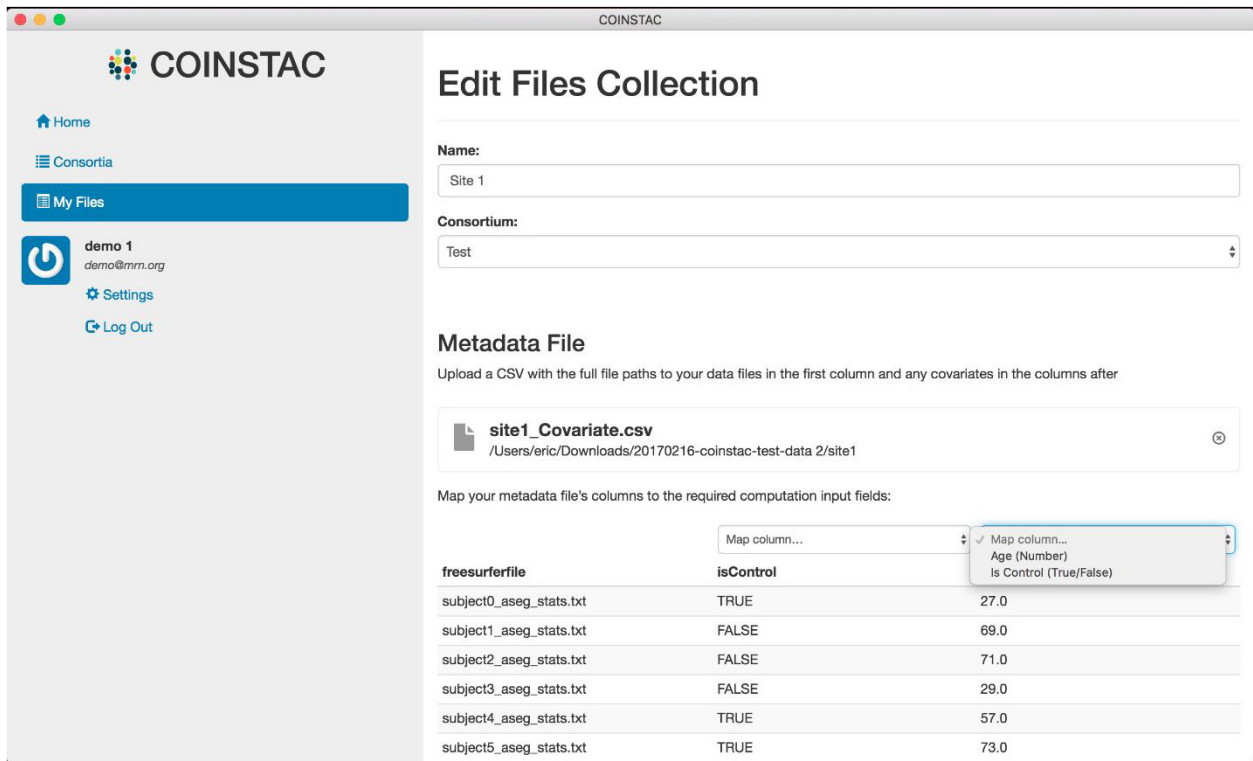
COINSTAC

COINSTAC

Home

Consortia

My Files

demo 1
demo@mrn.org

Settings

Log Out

Edit Files Collection

Name:

Site 1

Consortium:

Test

Metadata File

Upload a CSV with the full file paths to your data files in the first column and any covariates in the columns after

site1_Covariate.csv
/Users/eric/Downloads/20170216-coinstac-test-data 2/site1

Map your metadata file's columns to the required computation input fields:

Map column...

✓ Map column...
Age (Number)
Is Control (True/False)

| freesurferfile | isControl | |
|---|---|---|
| subject0_aseg_stats.txt | TRUE | 27.0 |
| subject1_aseg_stats.txt | FALSE | 69.0 |
| subject2_aseg_stats.txt | FALSE | 71.0 |
| subject3_aseg_stats.txt | FALSE | 29.0 |
| subject4_aseg_stats.txt | TRUE | 57.0 |
| subject5_aseg_stats.txt | TRUE | 73.0 |